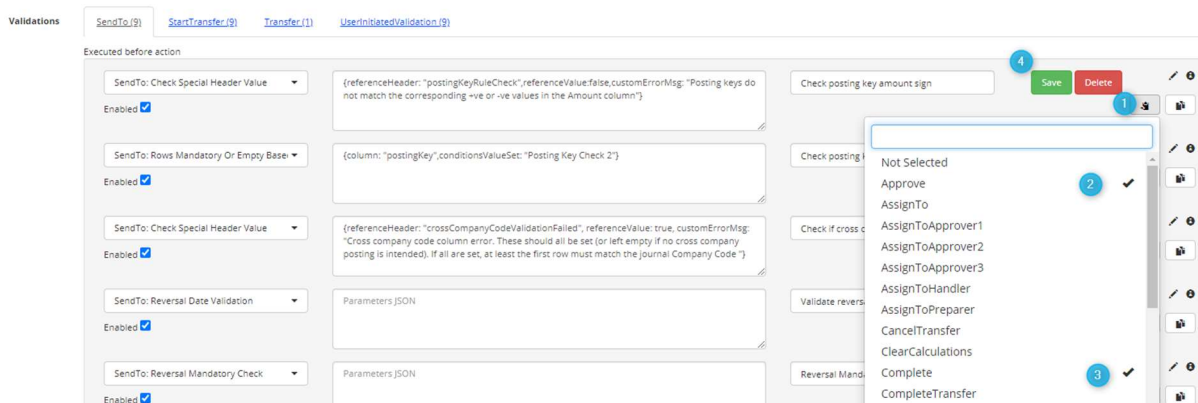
Validations

SendTo (9) StartTransfer (9) Transfer (1) UserInitiatedValidation (9)

Executed before action

SendTo: Check Special Header Value
Enabled

{referenceHeader: "postingKeyRuleCheck",referenceValue:false,customErrorMsg: "Posting keys do not match the corresponding +ve or -ve values in the Amount column"}

Check posting key amount sign

4

Save Delete

1

SendTo: Rows Mandatory Or Empty Base
Enabled

{column: "postingKey",conditionsValueSet: "Posting Key Check 2"}

Check posting

SendTo: Check Special Header Value
Enabled

{referenceHeader: "crossCompanyCodeValidationFailed", referenceValue: true, customErrorMsg: "Cross company code column error. These should all be set (or left empty if no cross company posting is intended). If all are set, at least the first row must match the journal Company Code "}

Check if cross c

SendTo: Reversal Date Validation
Enabled

Parameters JSON

Validate revers

SendTo: Reversal Mandatory Check
Enabled

Parameters JSON

Reversal Mand

Not Selected
Approve 2
AssignTo
AssignToApprover1
AssignToApprover2
AssignToApprover3
AssignToHandler
AssignToPreparer
CancelTransfer
ClearCalculations
Complete 3
CompleteTransfer